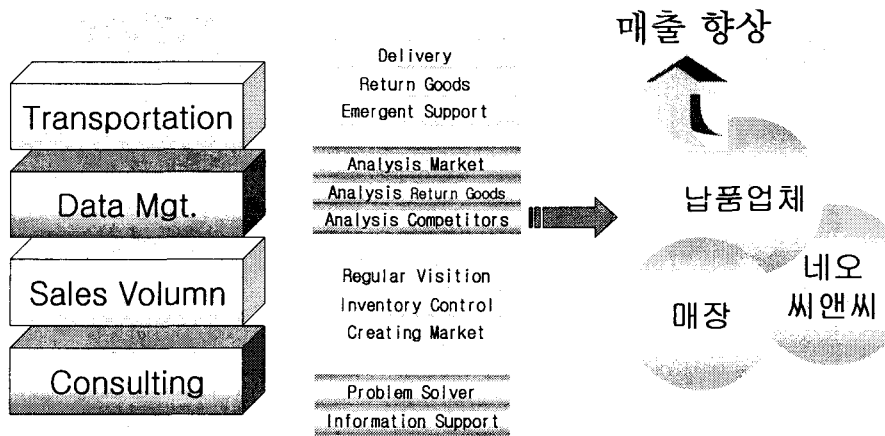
Transportation

Data Mgt.

Sales Volumn

Consulting

Delivery
Return Goods
Emergent Support

Analysis Market
Analysis Return Goods
Analysis Competitors

Regular Visition
Inventory Control
Creating Market

Problem Solver
Information Support

매출 향상

납품업체

매장

네오 씨앤씨